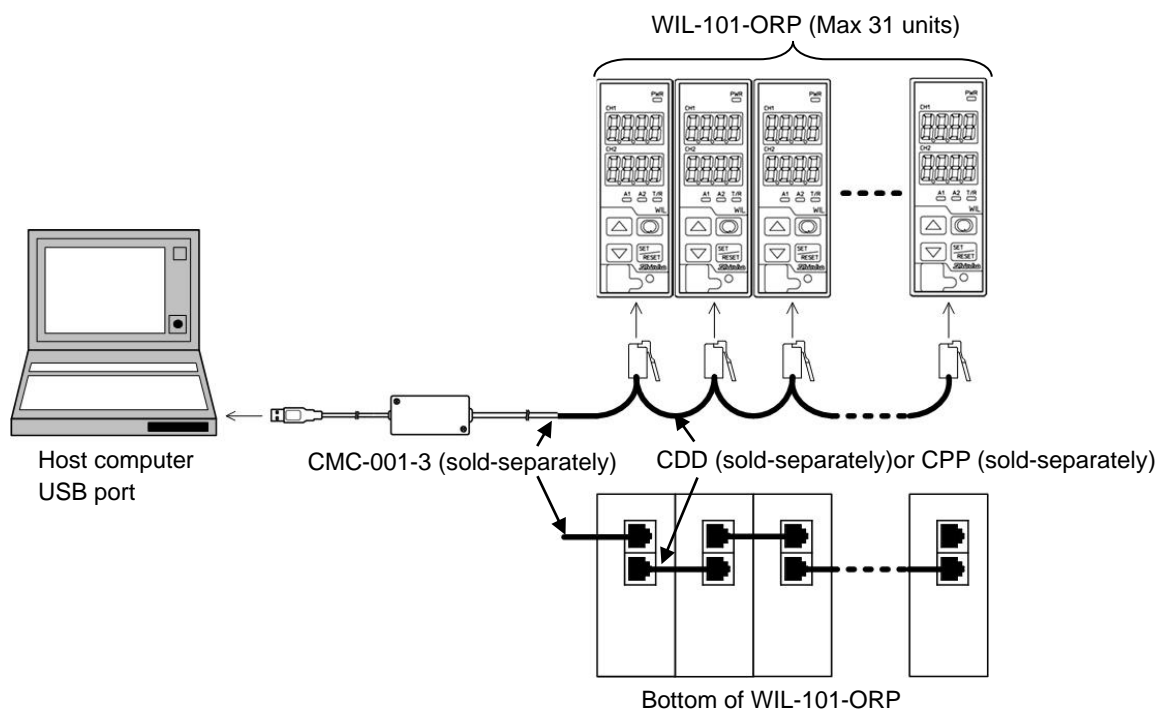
WIL-101-ORP (Max 31 units)

PWR
CH1
CH2
A1 A2 T/R
WIL
SET
RESET

PWR
CH1
CH2
A1 A2 T/R
WIL
SET
RESET

PWR
CH1
CH2
A1 A2 T/R
WIL
SET
RESET

PWR
CH1
CH2
A1 A2 T/R
WIL
SET
RESET

Host computer
USB port

CMC-001-3 (sold-separately)

CDD (sold-separately)or CPP (sold-separately)

Bottom of WIL-101-ORP